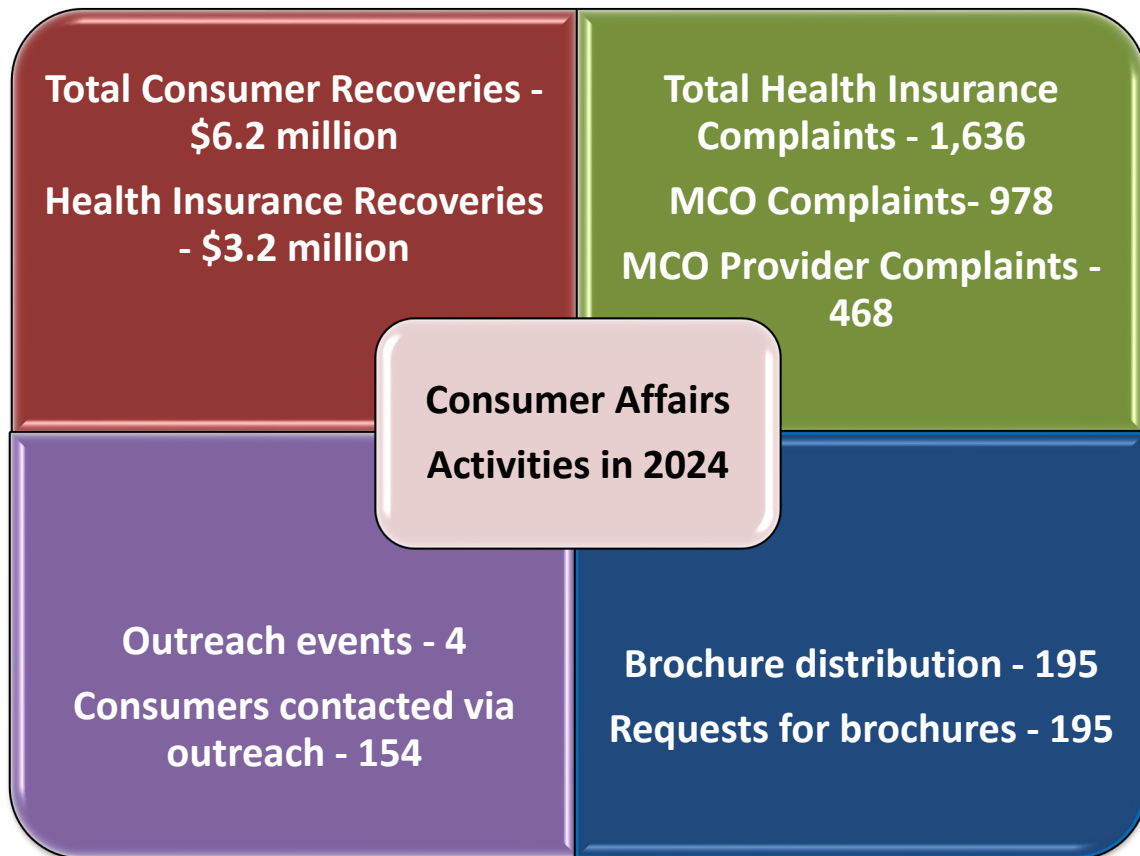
Total Consumer Recoveries - \$6.2 million

Health Insurance Recoveries - \$3.2 million

Total Health Insurance Complaints - 1,636

MCO Complaints- 978

MCO Provider Complaints - 468

Consumer Affairs Activities in 2024

Outreach events - 4

Consumers contacted via outreach - 154

Brochure distribution - 195

Requests for brochures - 195